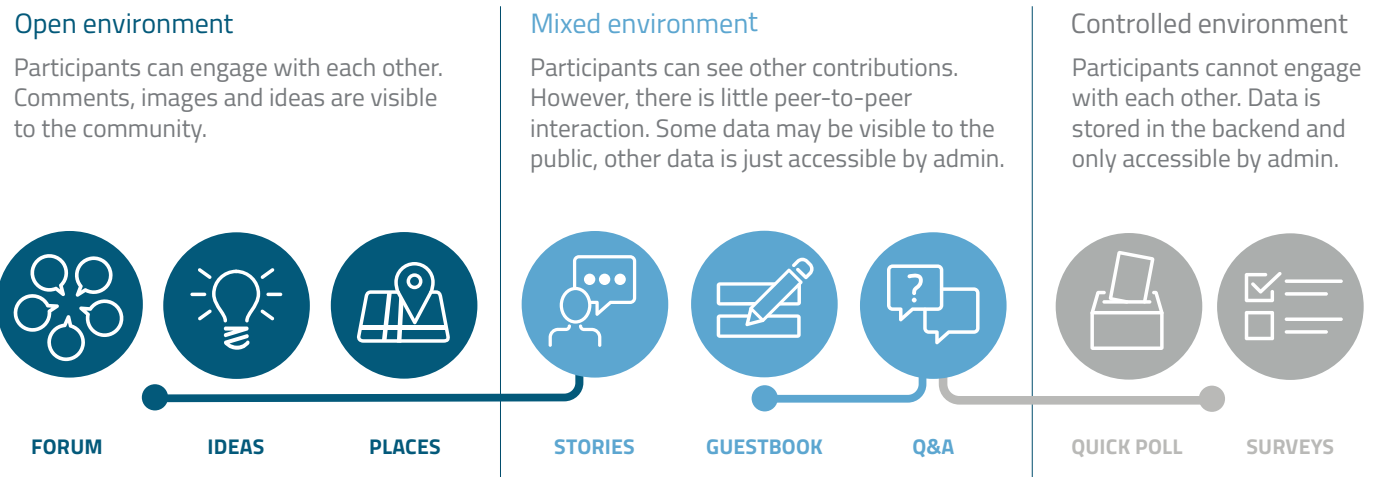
Open environment

Participants can engage with each other. Comments, images and ideas are visible to the community.

Mixed environment

Participants can see other contributions. However, there is little peer-to-peer interaction. Some data may be visible to the public, other data is just accessible by admin.

Controlled environment

Participants cannot engage with each other. Data is stored in the backend and only accessible by admin.

?

FORUM IDEAS PLACES STORIES GUESTBOOK Q&A QUICK POLL SURVEYS